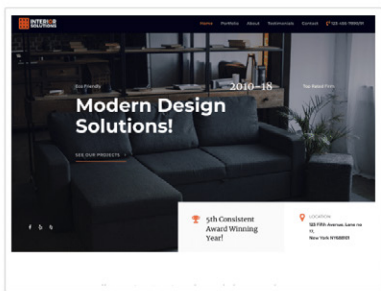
INTERIOR SOLUTIONS

Home Portfolio About Testimonials Contact 123-456-7890

Eco Friendly

2010-18

Top Rated Firm

Modern Design Solutions!

SEE OUR PROJECTS

5th Consistent Award Winning Year!

LOCATION

123 Fifth Avenue, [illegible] New York NY10010